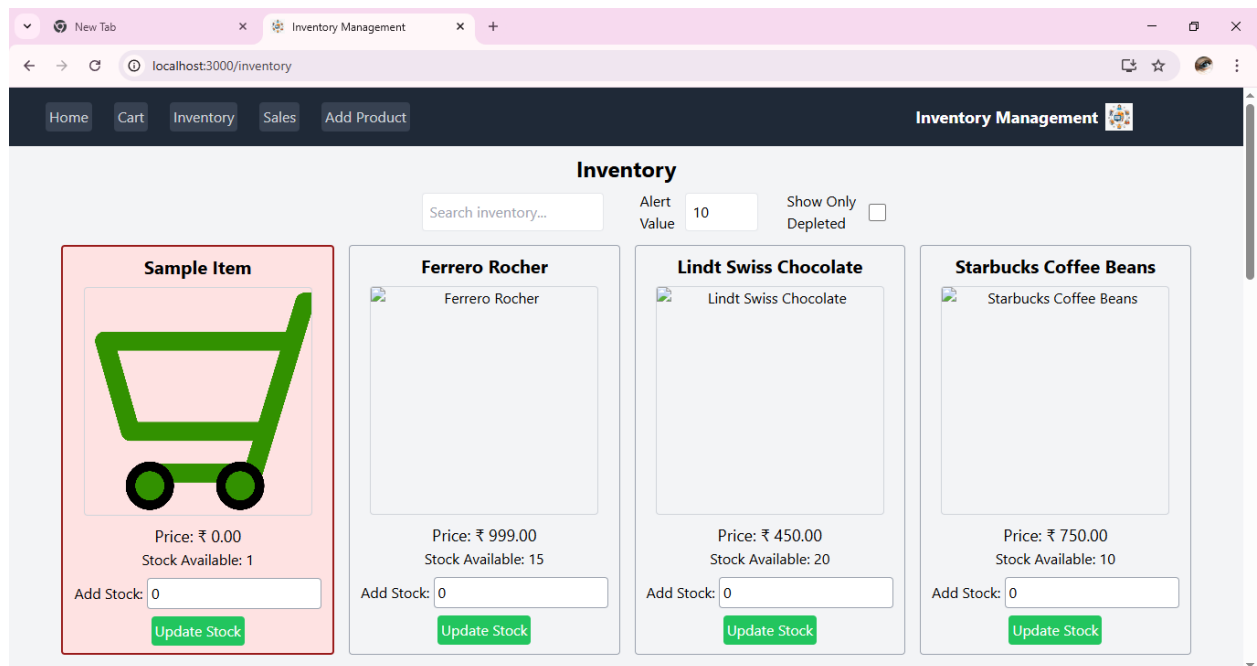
New Tab
Inventory Management
localhost:3000/inventory

Home Cart Inventory Sales Add Product
Inventory Management

Inventory
Search inventory...
Alert Value 10
Show Only Depleted

Sample Item
Price: ₹ 0.00
Stock Available: 1
Add Stock: 0
Update Stock

Ferrero Rocher
Ferrero Rocher
Price: ₹ 999.00
Stock Available: 15
Add Stock: 0
Update Stock

Lindt Swiss Chocolate
Lindt Swiss Chocolate
Price: ₹ 450.00
Stock Available: 20
Add Stock: 0
Update Stock

Starbucks Coffee Beans
Starbucks Coffee Beans
Price: ₹ 750.00
Stock Available: 10
Add Stock: 0
Update Stock